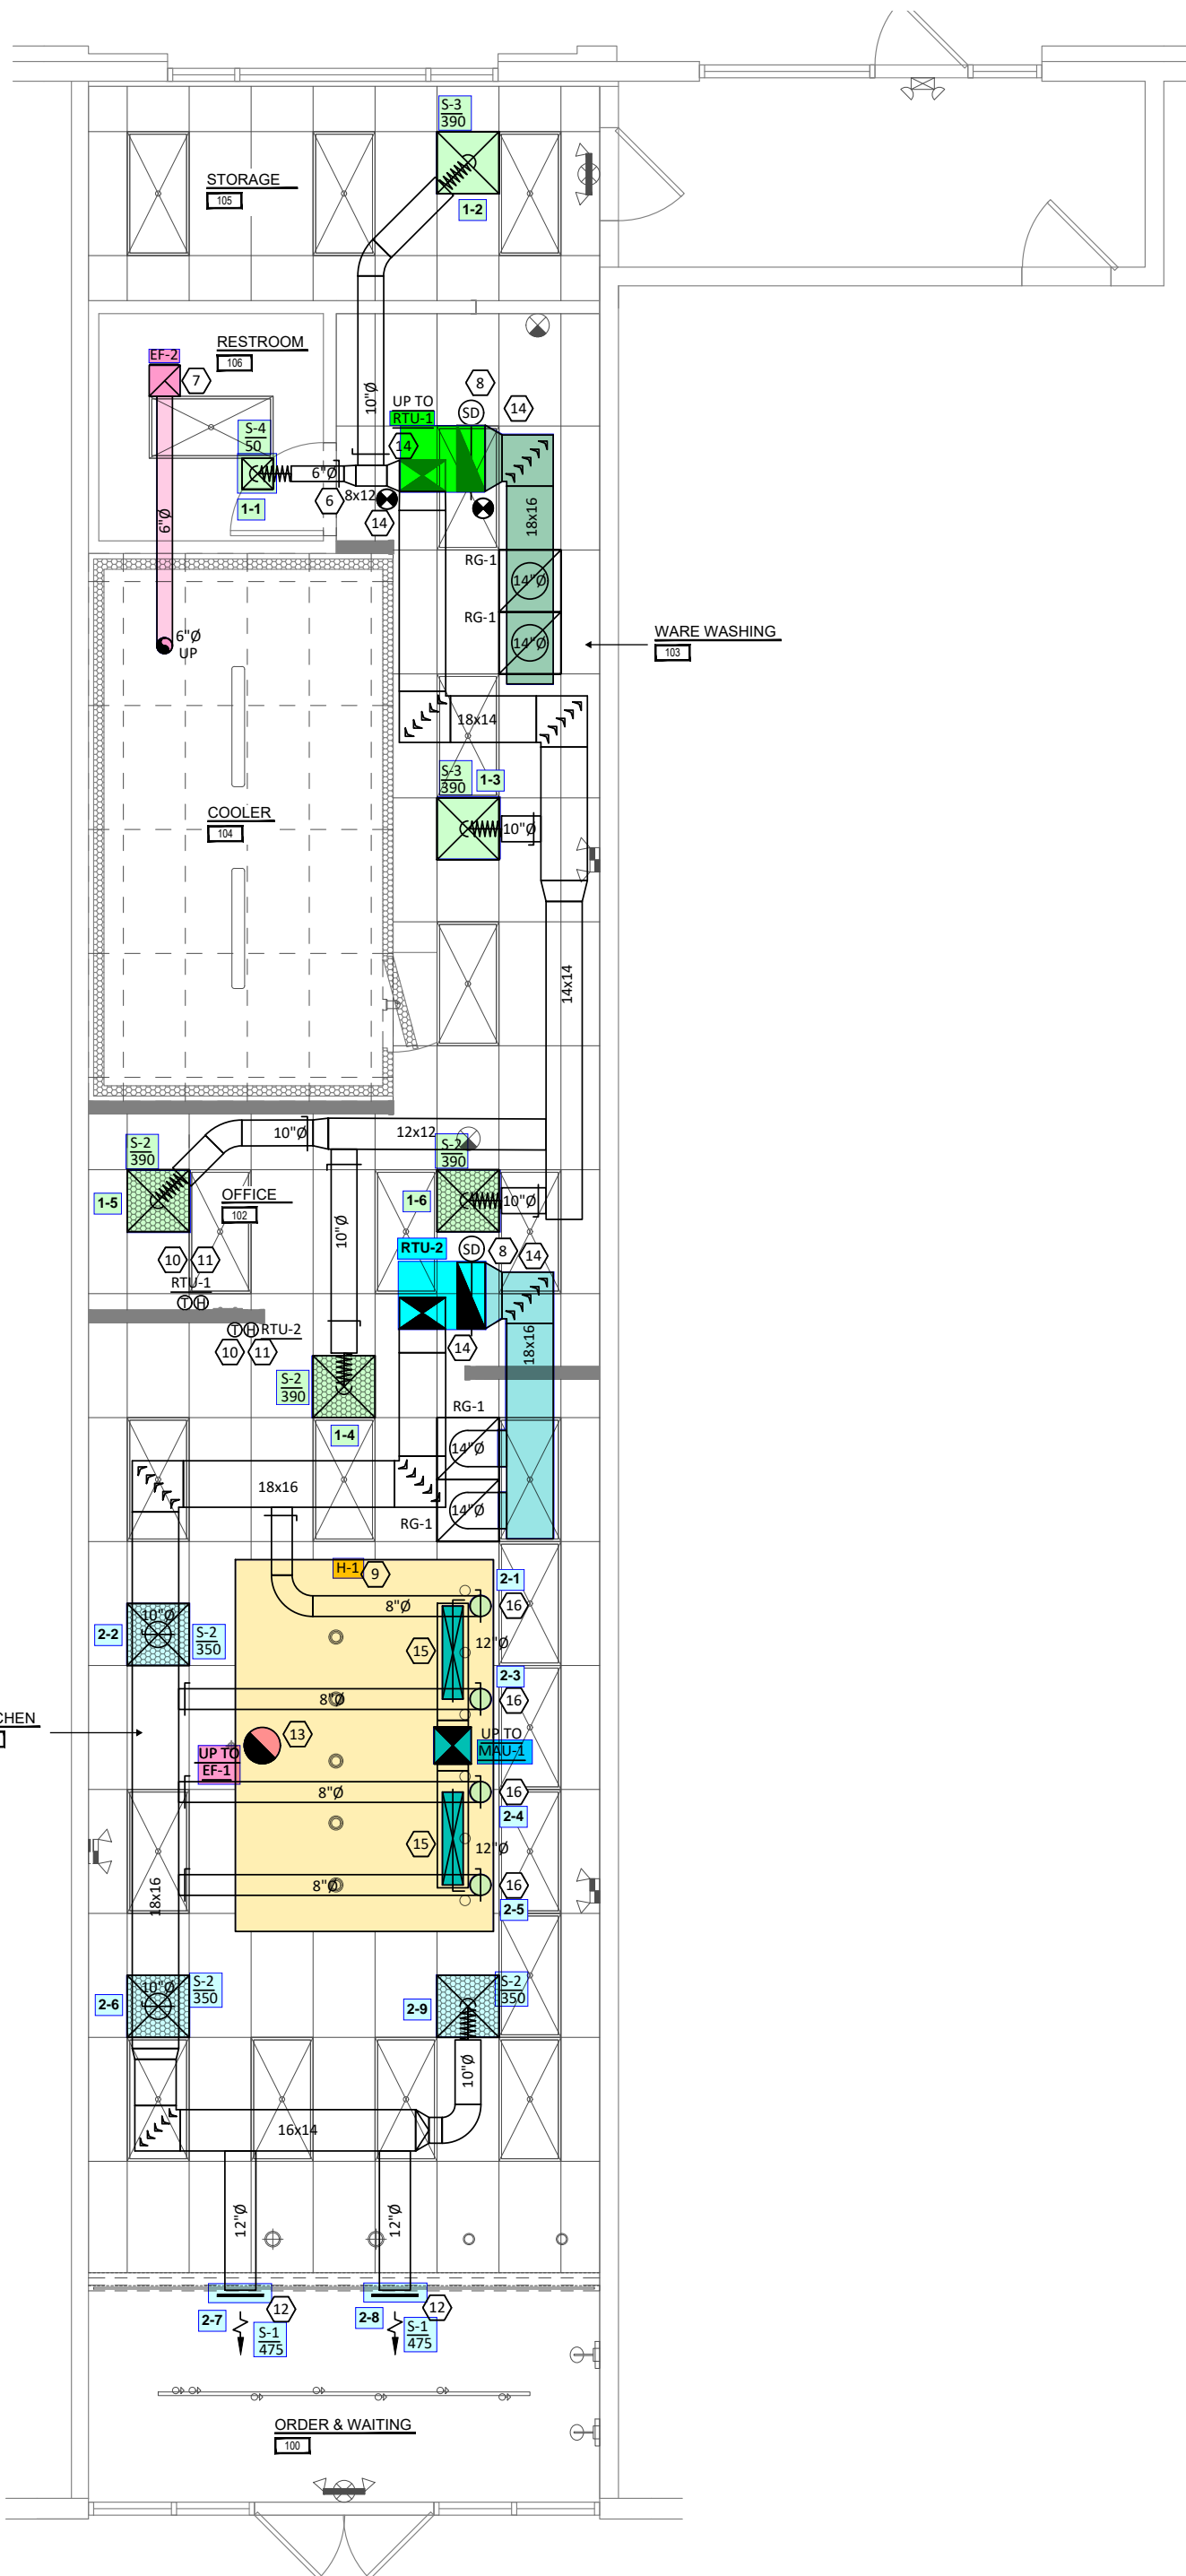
S-3
390
STORAGE
105
1-2
RESTROOM
106
EF-2
7
8
10"Ø
UP TO
RTU-1
SD
14
S-4
50
14
6"Ø
1-1
6
8x12
14
18x16
6"Ø
RG-1
14"Ø
RG-1
14"Ø
WARE WASHING
103
6"Ø
UP
18x14
S-3
390
1-3
COOLER
104
10"Ø
14x14
10"Ø
12x12
S-2
390
S-2
390
1-5
OFFICE
102
1-6
10"Ø
10"Ø
RTU-2
SD
8
14
10
11
RTU-1
TH
TH RTU-2
10
11
14
18x16
S-2
390
RG-1
1-4
14"Ø
18x16
14"Ø
RG-1
H-1
9
2-1
8"Ø
16
2-2
10"Ø
S-2
350
15
12"Ø
2-3
8"Ø
16
CHEN
13
UP TO
MAU-1
UP TO
EF-1
8"Ø
16
2-4
15
12"Ø
18x16
8"Ø
16
2-5
10"Ø
S-2
350
S-2
350
2-6
2-9
10"Ø
16x14
12"Ø
12"Ø
2-7
12
2-8
12
S-1
475
S-1
475
ORDER & WAITING
100